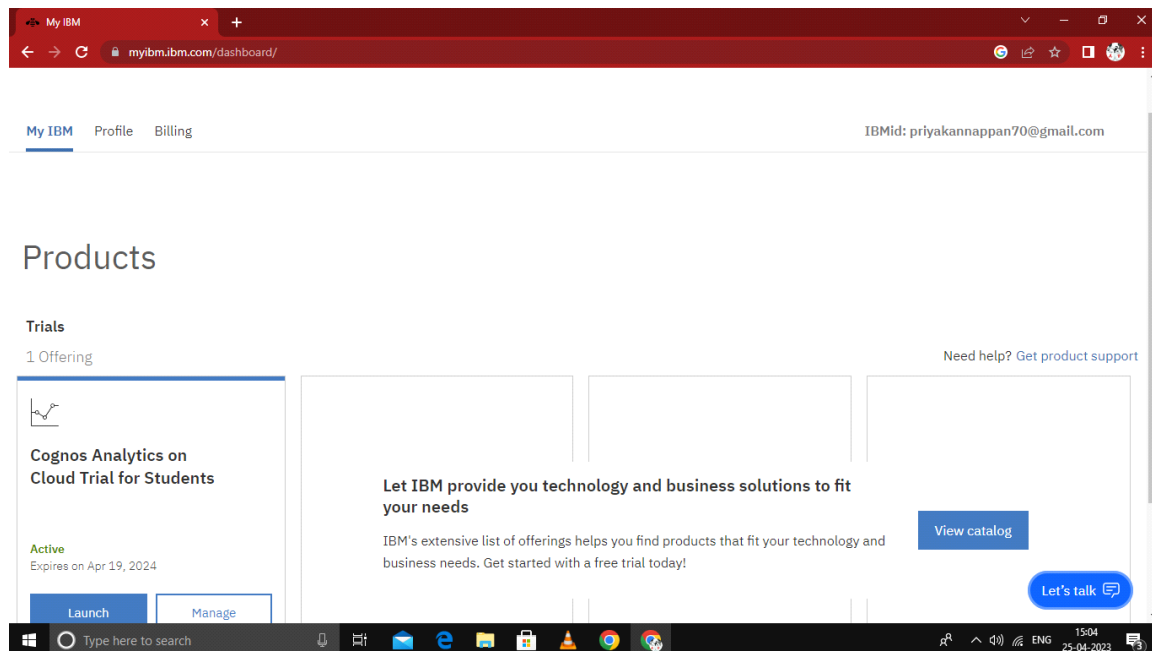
My IBM

myibm.ibm.com/dashboard/

My IBM Profile Billing

IBMid: priyakannappan70@gmail.com

Products

Trials

1 Offering

Need help? Get product support

Cognos Analytics on Cloud Trial for Students

Active

Expires on Apr 19, 2024

Launch

Manage

Let IBM provide you technology and business solutions to fit your needs

IBM's extensive list of offerings helps you find products that fit your technology and business needs. Get started with a free trial today!

View catalog

Let's talk

Type here to search

ENG

15:04

25-04-2023